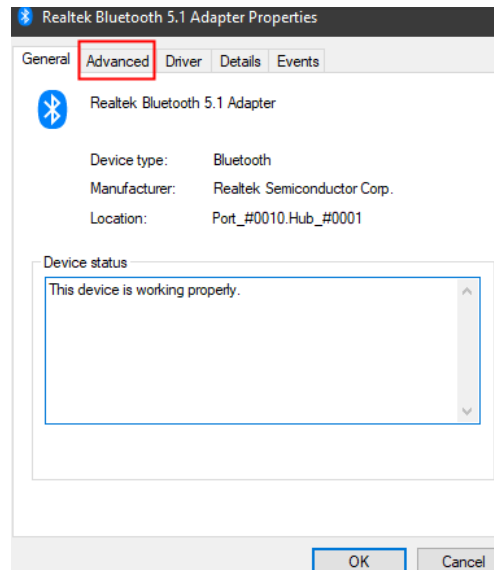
Realtek Bluetooth 5.1 Adapter Properties

General Advanced Driver Details Events

Realtek Bluetooth 5.1 Adapter

Device type: Bluetooth
Manufacturer: Realtek Semiconductor Corp.
Location: Port_#0010.Hub_#0001

Device status
This device is working properly.

OK Cancel